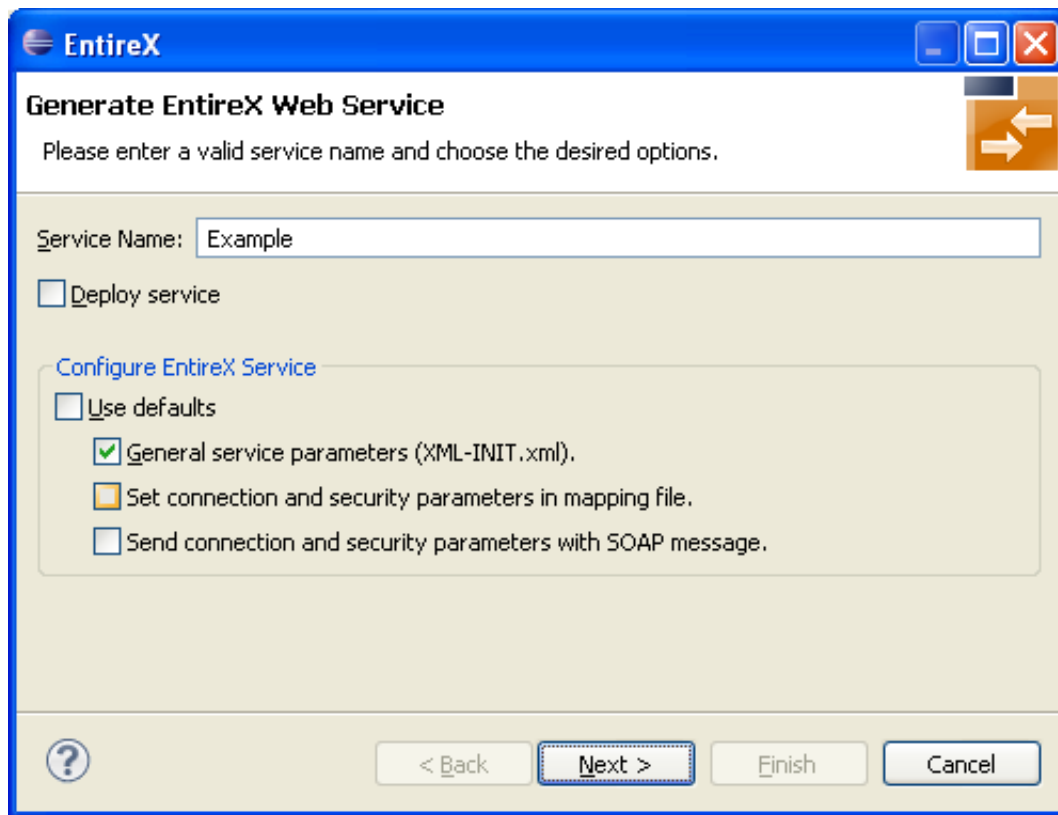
EntireX

Generate EntireX Web Service

Please enter a valid service name and choose the desired options.

Service Name: Example

Deploy service

Configure EntireX Service

Use defaults

General service parameters (XML-INIT.xml).

Set connection and security parameters in mapping file.

Send connection and security parameters with SOAP message.

?

< Back

Next >

Finish

Cancel